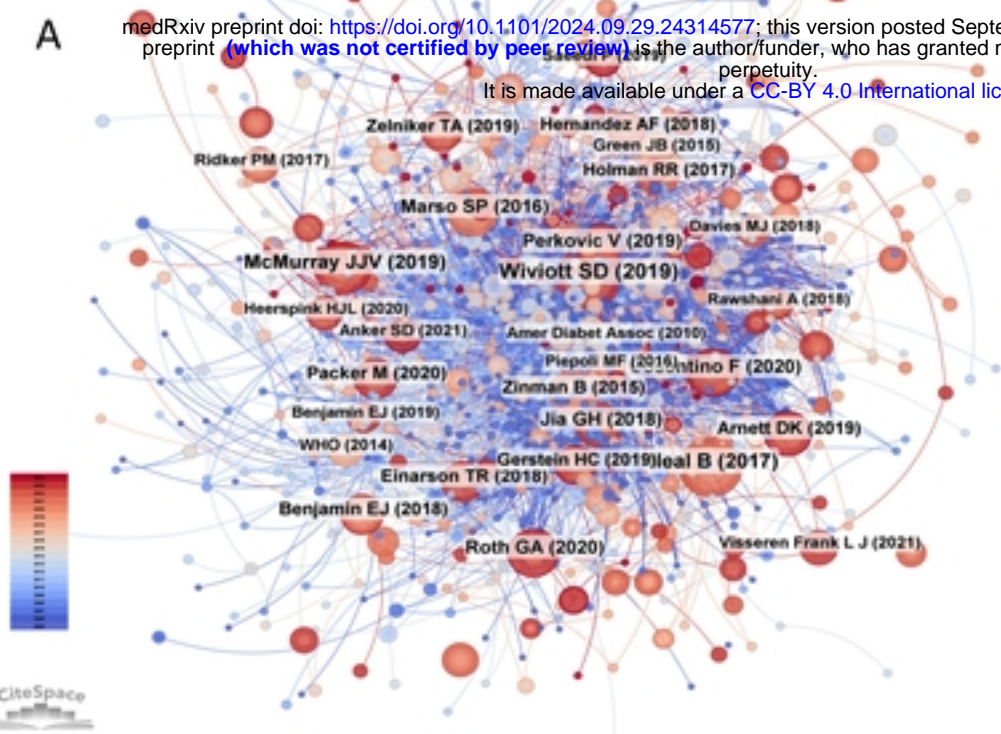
A

medRxiv preprint doi: https://doi.org/10.1101/2024.09.29.24314577; this version posted Septe preprint (which was not certified by peer review) is the author/funder, who has granted r perpetuity. It is made available under a CC-BY 4.0 International lic

Saeedi P (2019)

Zelniker TA (2019)

Hermandez AF (2018)

Green JB (2015)

Ridker PM (2017)

Holman RR (2017)

Marso SP (2016)

Davies MJ (2018)

Perkovic V (2019)

McMurray JJV (2019)

Wiviott SD (2019)

Rawshani A (2018)

Heerspink HJL (2020)

Anker SD (2021)

Amer Diabet Assoc (2010)

Piepoli MF (2016)

Cosentino F (2020)

Packer M (2020)

Zinman B (2015)

Benjamin EJ (2019)

Jia GH (2018)

Arnett DK (2019)

WHO (2014)

Gerstein HC (2019)

Neal B (2017)

Einarson TR (2018)

Benjamin EJ (2018)

Roth GA (2020)

Visseren Frank L J (2021)

CiteSpace